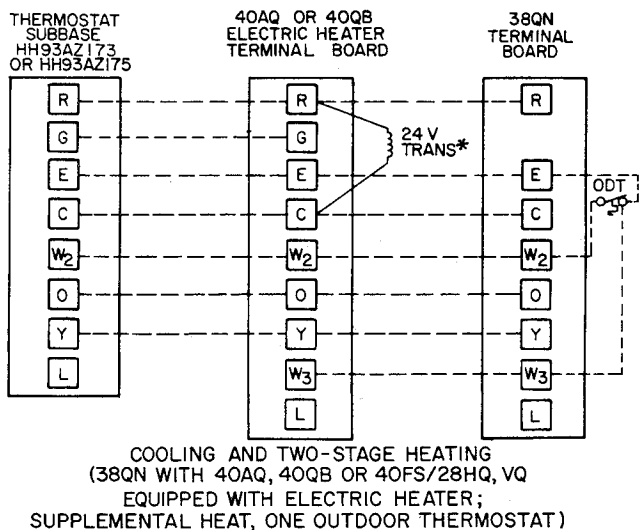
THERMOSTAT SUBBASE HH93AZ173 OR HH93AZ175

40AQ OR 40QB ELECTRIC HEATER TERMINAL BOARD

38QN TERMINAL BOARD

R
G
E
C
$W_2$
O
Y
L

R
G
E
C
$W_2$
O
Y
$W_3$
L

24 V TRANS*

R
E
C
$W_2$
O
Y
$W_3$
L

ODT

COOLING AND TWO-STAGE HEATING
(38QN WITH 40AQ, 40QB OR 40FS/28HQ, VQ EQUIPPED WITH ELECTRIC HEATER; SUPPLEMENTAL HEAT, ONE OUTDOOR THERMOSTAT)